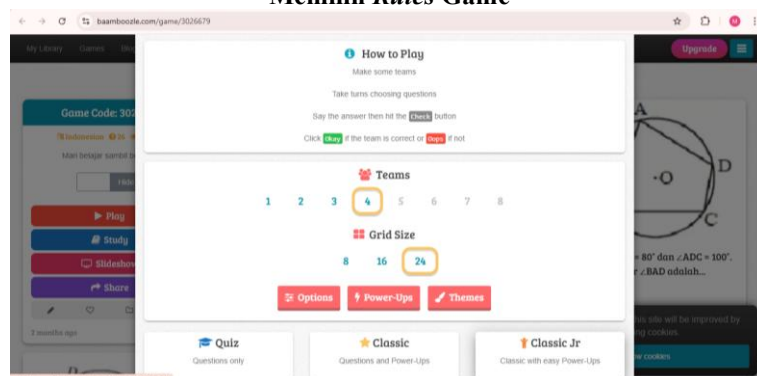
Memilih Rules Game

baamboozle.com/game/3026679

My Library Games Blo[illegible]

Upgrade

Game Code: 302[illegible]

Indonesian

Mari belajar sambil b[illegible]

Hide

Play

Study

Slideshow

Share

2 months ago

How to Play

Make some teams

Take turns choosing questions

Say the answer then hit the Check button

Click Okay if the team is correct or Oops if not

Teams

1 2 3 4 5 6 7 8

Grid Size

8 16 24

Options Power-Ups Themes

Quiz
Questions only

Classic
Questions and Power-Ups

Classic Jr
Classic with easy Power-Ups

A

D

O

C

= 80° dan ∠ADC = 100°.
r ∠BAD adalah...

site will be improved by
ing cookies.

w cookies